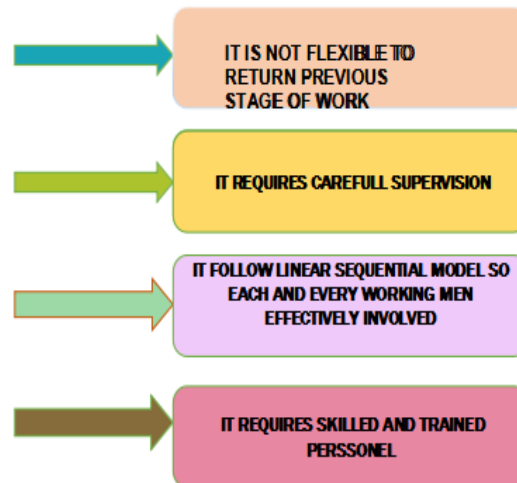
IT IS NOT FLEXIBLE TO RETURN PREVIOUS STAGE OF WORK

IT REQUIRES CAREFULL SUPERVISION

IT FOLLOW LINEAR SEQUENTIAL MODEL SO EACH AND EVERY WORKING MEN EFFECTIVELY INVOLVED

IT REQUIRES SKILLED AND TRAINED PERSSONEL